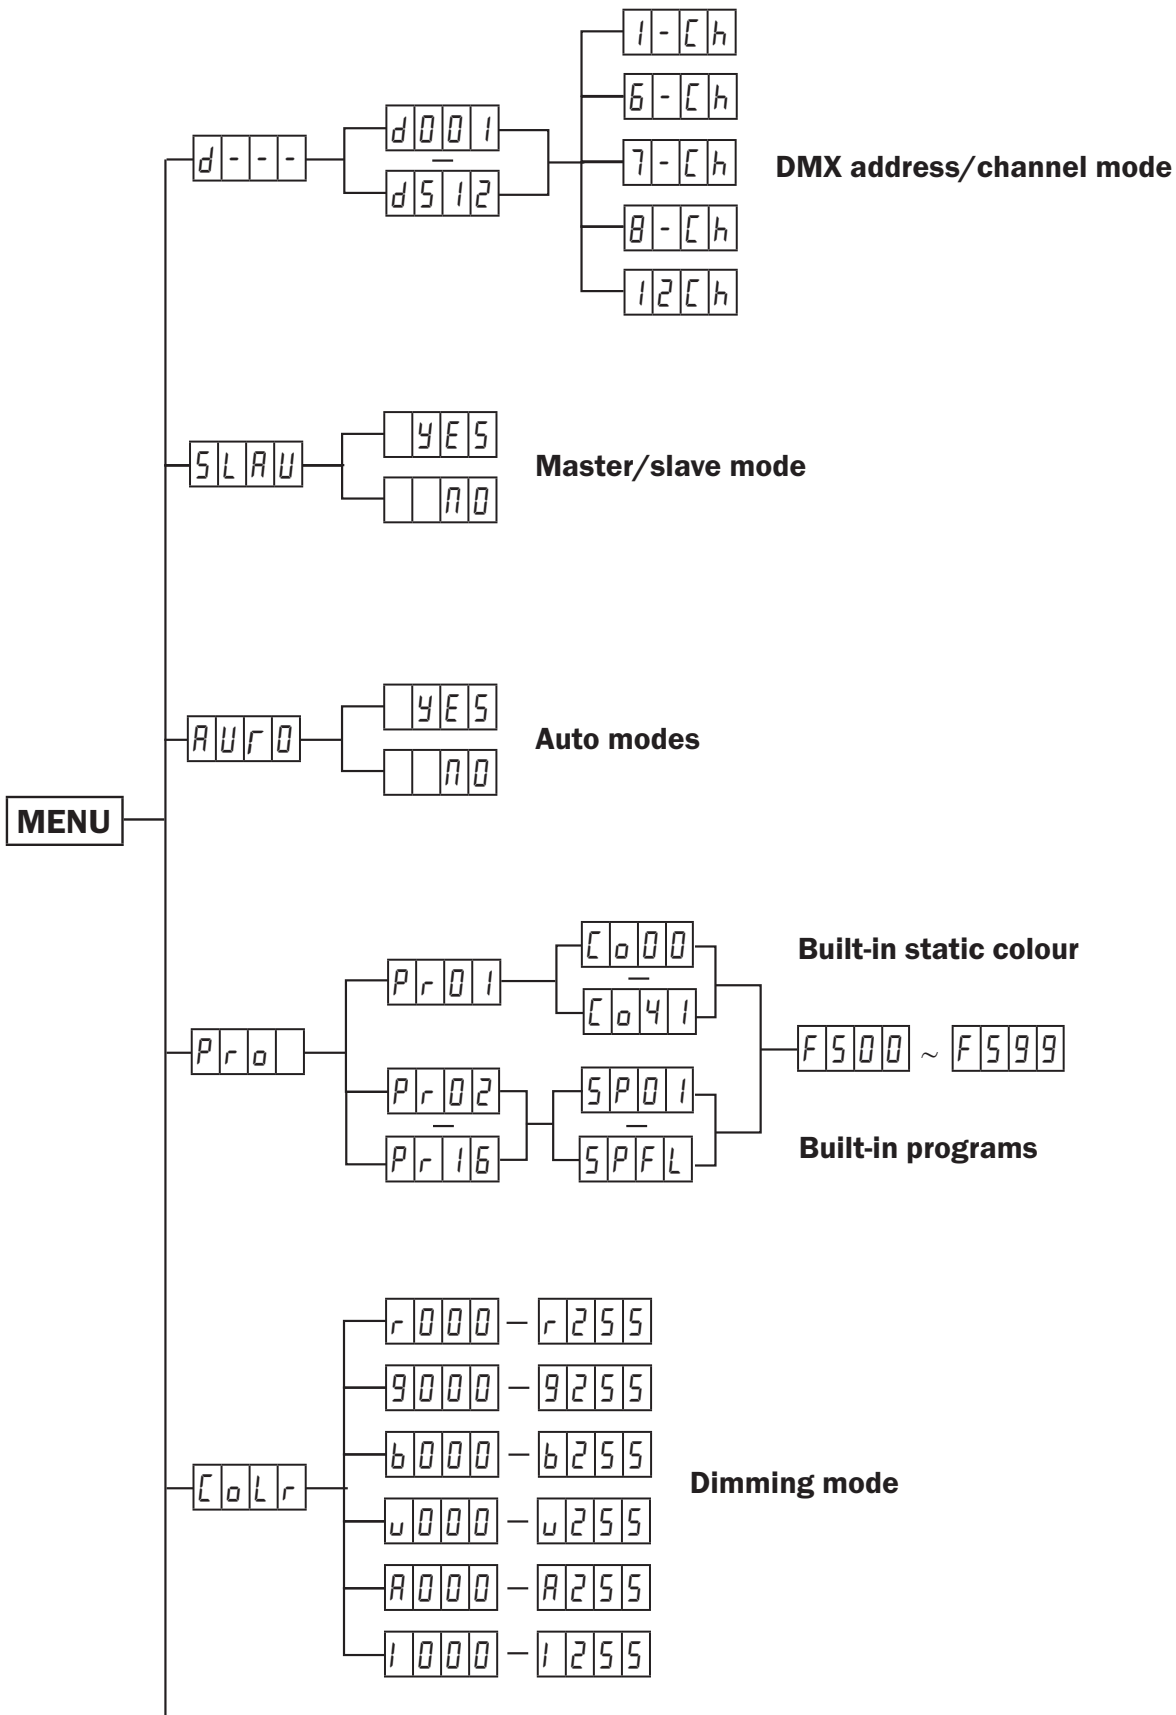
MENU

d - - -

d001
d512

1-Ch
6-Ch
7-Ch
8-Ch
12Ch

DMX address/channel mode

SLAU

YES
NO

Master/slave mode

AUTO

YES
NO

Auto modes

Pro

Pr01

Co00
Co41

Built-in static colour

FS00 ~ FS99

Pr02
Pr16

SP01
SPFL

Built-in programs

CoLr

r000 – r255
9000 – 9255
b000 – b255
u000 – u255
A000 – A255
1000 – 1255

Dimming mode